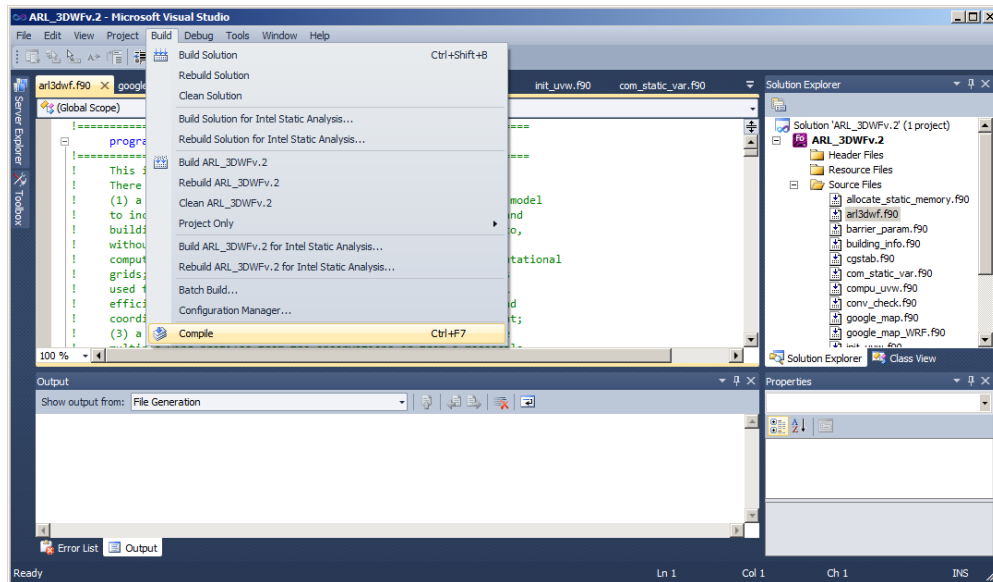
ARL_3DWFv.2 - Microsoft Visual Studio

File Edit View Project Build Debug Tools Window Help

Server Explorer Toolbox

arl3dwf.f90 google init_uvw.f90 com_static_var.f90

(Global Scope)

!==========
progra
!==========
! This i
! There
! (1) a model
! to inc nd
! buildi o,
! withou
! comput tational
! grids;
! used t
! effici d
! coordi t;
! (3) a

100 %

Build Solution Ctrl+Shift+B
Rebuild Solution
Clean Solution
Build Solution for Intel Static Analysis...
Rebuild Solution for Intel Static Analysis...
Build ARL_3DWFv.2
Rebuild ARL_3DWFv.2
Clean ARL_3DWFv.2
Project Only
Build ARL_3DWFv.2 for Intel Static Analysis...
Rebuild ARL_3DWFv.2 for Intel Static Analysis...
Batch Build...
Configuration Manager...
Compile Ctrl+F7

Solution Explorer
Solution 'ARL_3DWFv.2' (1 project)
ARL_3DWFv.2
Header Files
Resource Files
Source Files
allocate_static_memory.f90
arl3dwf.f90
barrier_param.f90
building_info.f90
cgstab.f90
com_static_var.f90
compu_uvw.f90
conv_check.f90
google_map.f90
google_map_WRF.f90
Solution Explorer Class View

Output
Show output from: File Generation

Properties

Error List Output

Ready Ln 1 Col 1 Ch 1 INS